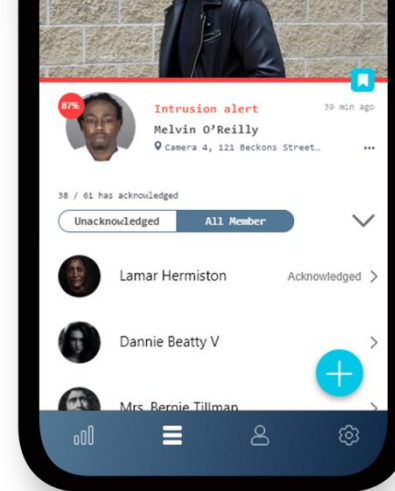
87%
Intrusion alert
39 min ago
Melvin O'Reilly
Camera 4, 121 Beckons Street…
...

38 / 61 has acknowledged

Unacknowledged
All Member

Lamar Hermiston
Acknowledged

Dannie Beatty V

Mrs. Bernie Tillman